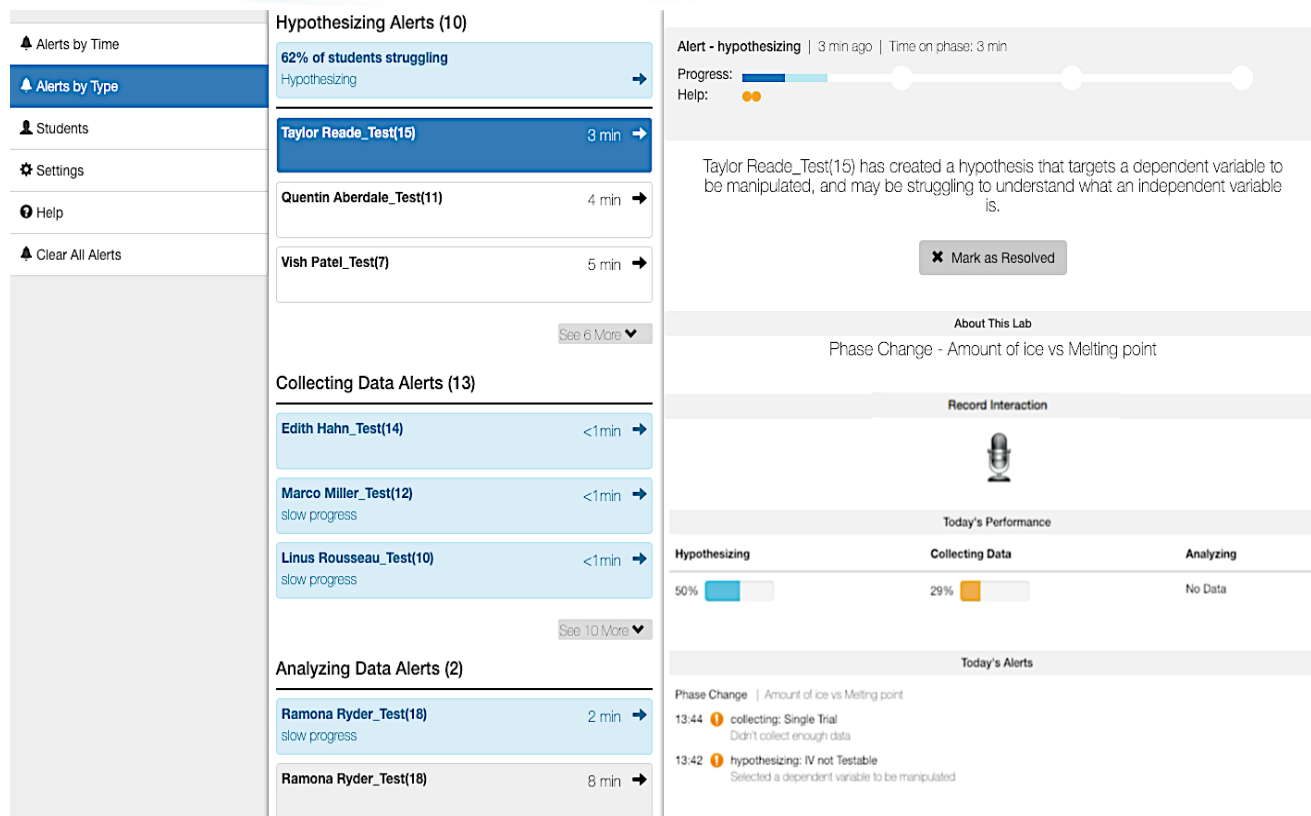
Alerts by Time
Alerts by Type
Students
Settings
Help
Clear All Alerts

Hypothesizing Alerts (10)

62% of students struggling
Hypothesizing

Taylor Reade_Test(15) 3 min

Quentin Aberdale_Test(11) 4 min

Vish Patel_Test(7) 5 min

See 6 More

Collecting Data Alerts (13)

Edith Hahn_Test(14) <1min

Marco Miller_Test(12) <1min
slow progress

Linus Rousseau_Test(10) <1min
slow progress

See 10 More

Analyzing Data Alerts (2)

Ramona Ryder_Test(18) 2 min
slow progress

Ramona Ryder_Test(18) 8 min

Alert - hypothesizing | 3 min ago | Time on phase: 3 min
Progress:
Help:

Taylor Reade_Test(15) has created a hypothesis that targets a dependent variable to be manipulated, and may be struggling to understand what an independent variable is.

Mark as Resolved

About This Lab
Phase Change - Amount of ice vs Melting point

Record Interaction

Today's Performance

| Hypothesizing | Collecting Data | Analyzing |
|---|---|---|
| 50% | 29% | No Data |

Today's Alerts

Phase Change | Amount of ice vs Melting point
13:44 collecting: Single Trial
Didn't collect enough data
13:42 hypothesizing: IV not Testable
Selected a dependent variable to be manipulated